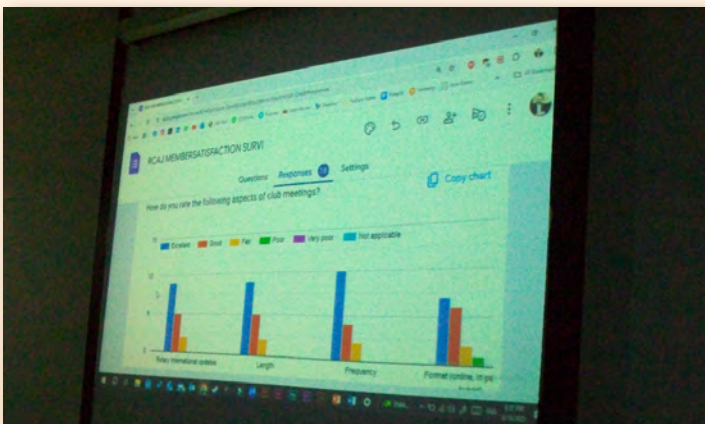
RCAJ MEMBERSATISFACTION SURV

Questions Responses 18 Settings

Copy chart

How do you rate the following aspects of club meetings?

Excellent Good Fair Poor Very poor Not applicable

15

10

5

0

Rotary International updates

Length

Frequency

Format (online, in pe

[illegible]